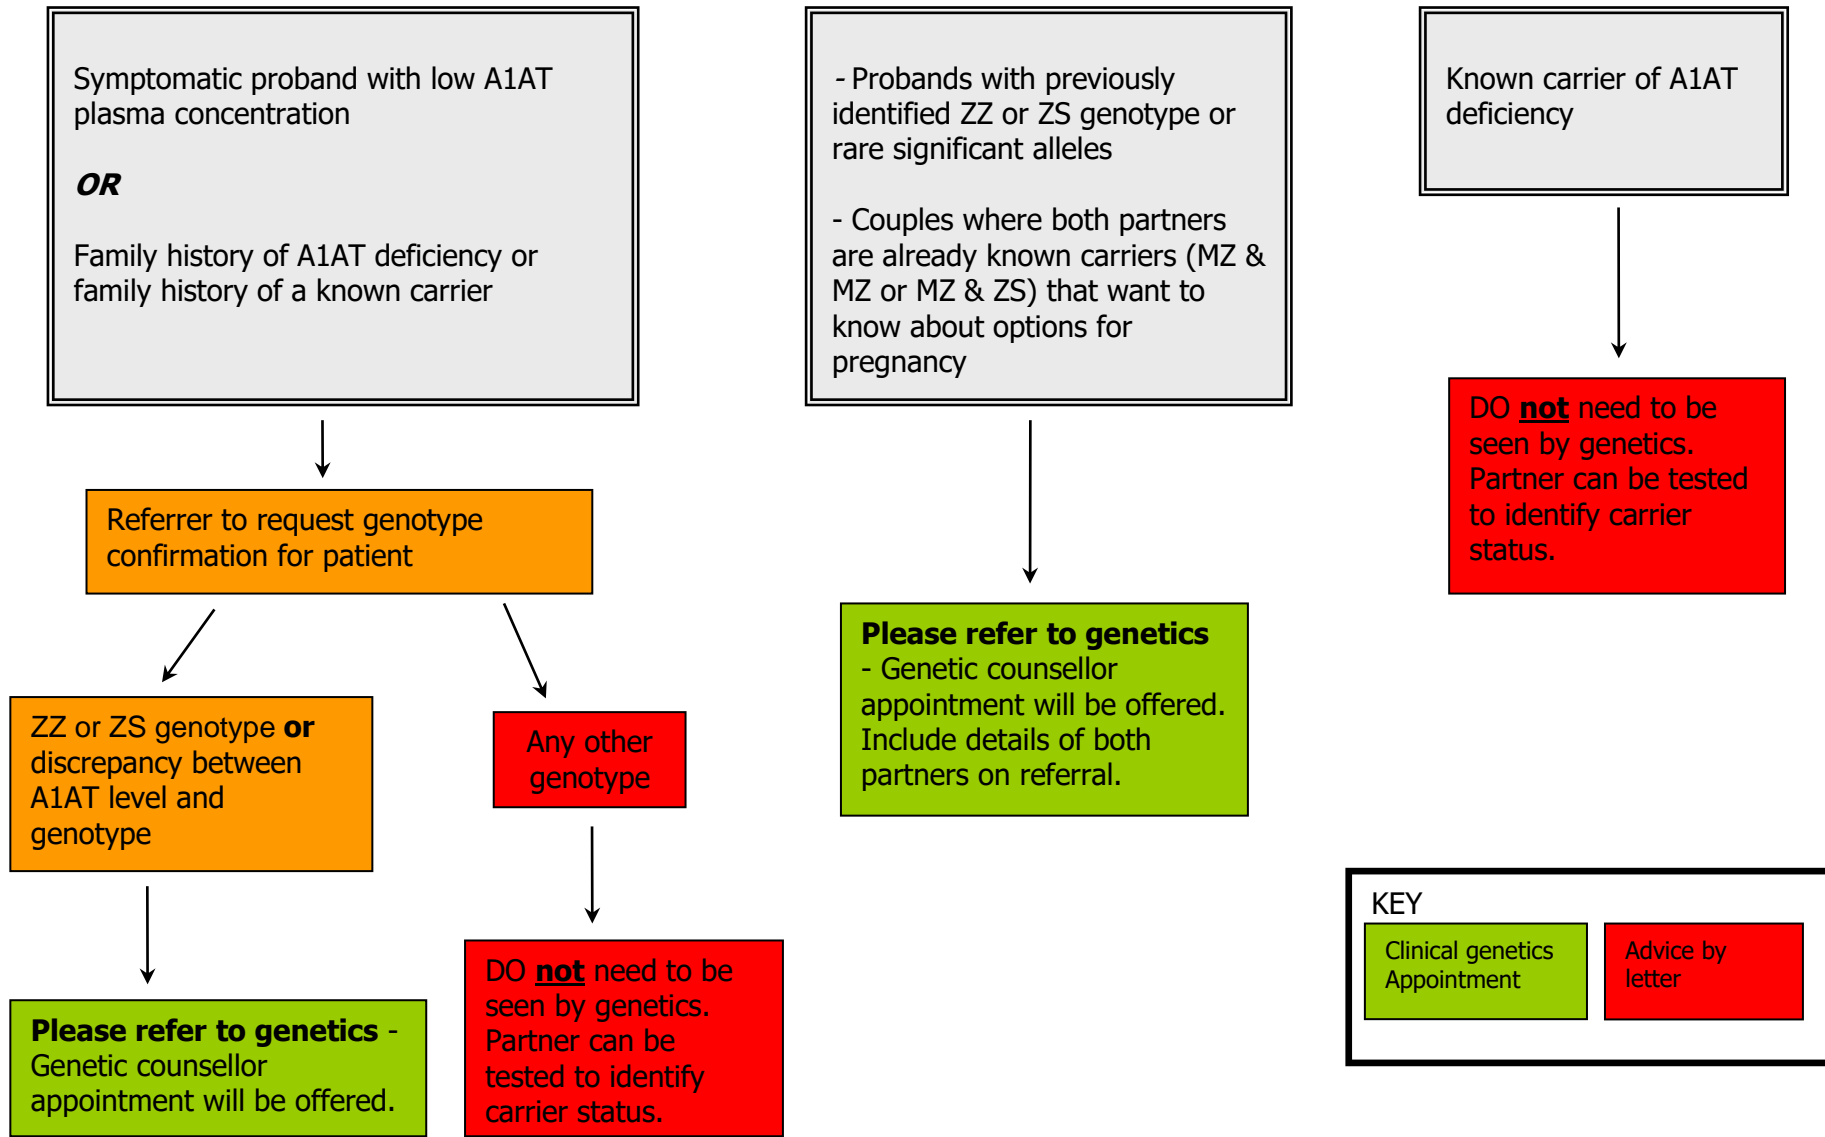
Symptomatic proband with low A1AT plasma concentration

**OR**

Family history of A1AT deficiency or family history of a known carrier

Referrer to request genotype confirmation for patient

ZZ or ZS genotype **or** discrepancy between A1AT level and genotype

**Please refer to genetics** - Genetic counsellor appointment will be offered.

Any other genotype

DO **not** need to be seen by genetics. Partner can be tested to identify carrier status.

- Probands with previously identified ZZ or ZS genotype or rare significant alleles

- Couples where both partners are already known carriers (MZ & MZ or MZ & ZS) that want to know about options for pregnancy

**Please refer to genetics**
- Genetic counsellor appointment will be offered. Include details of both partners on referral.

Known carrier of A1AT deficiency

DO **not** need to be seen by genetics. Partner can be tested to identify carrier status.

KEY

Clinical genetics Appointment

Advice by letter